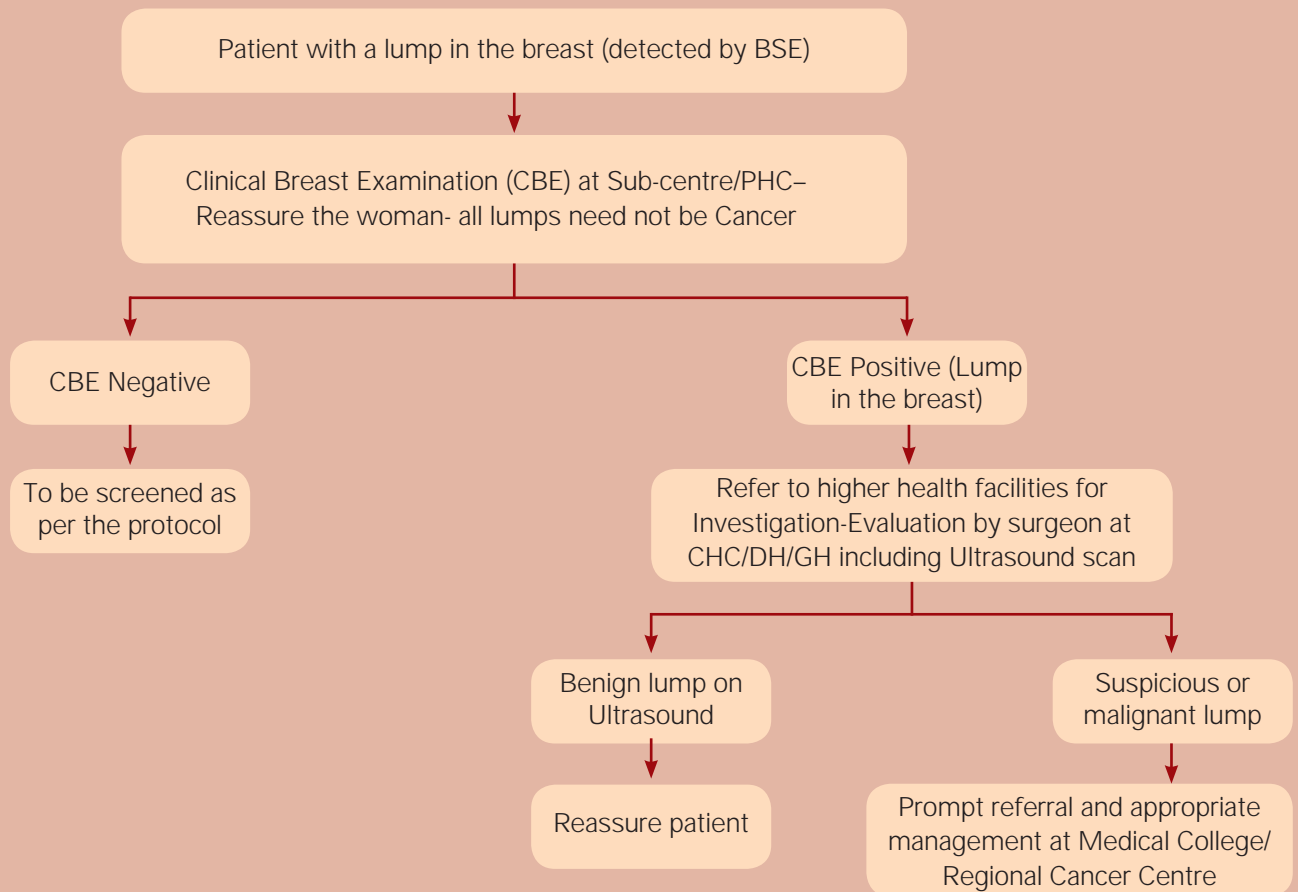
Patient with a lump in the breast (detected by BSE)

Clinical Breast Examination (CBE) at Sub-centre/PHC– Reassure the woman- all lumps need not be Cancer

CBE Negative

To be screened as per the protocol

CBE Positive (Lump in the breast)

Refer to higher health facilities for Investigation-Evaluation by surgeon at CHC/DH/GH including Ultrasound scan

Benign lump on Ultrasound

Reassure patient

Suspicious or malignant lump

Prompt referral and appropriate management at Medical College/ Regional Cancer Centre